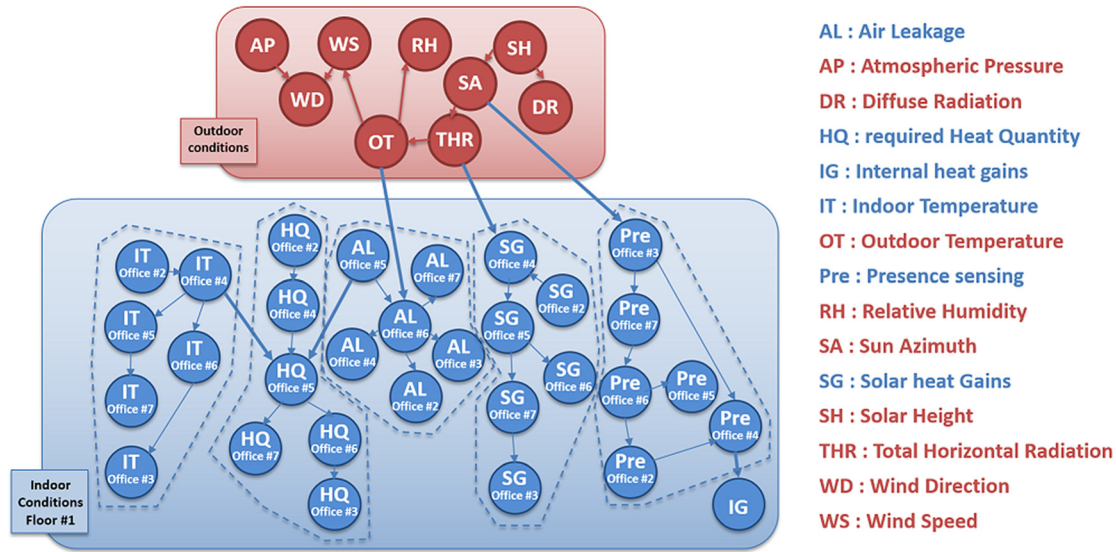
AP
WS
RH
SH
WD
SA
DR
Outdoor conditions
OT
THR

IT Office #2
IT Office #4
IT Office #5
IT Office #6
IT Office #7
IT Office #3

HQ Office #2
HQ Office #4
HQ Office #5
HQ Office #7
HQ Office #6
HQ Office #3

AL Office #5
AL Office #7
AL Office #6
AL Office #4
AL Office #3
AL Office #2

SG Office #4
SG Office #2
SG Office #5
SG Office #6
SG Office #7
SG Office #3

Pre Office #3
Pre Office #7
Pre Office #6
Pre Office #5
Pre Office #4
Pre Office #2
IG

Indoor Conditions Floor #1

AL : Air Leakage
AP : Atmospheric Pressure
DR : Diffuse Radiation
HQ : required Heat Quantity
IG : Internal heat gains
IT : Indoor Temperature
OT : Outdoor Temperature
Pre : Presence sensing
RH : Relative Humidity
SA : Sun Azimuth
SG : Solar heat Gains
SH : Solar Height
THR : Total Horizontal Radiation
WD : Wind Direction
WS : Wind Speed